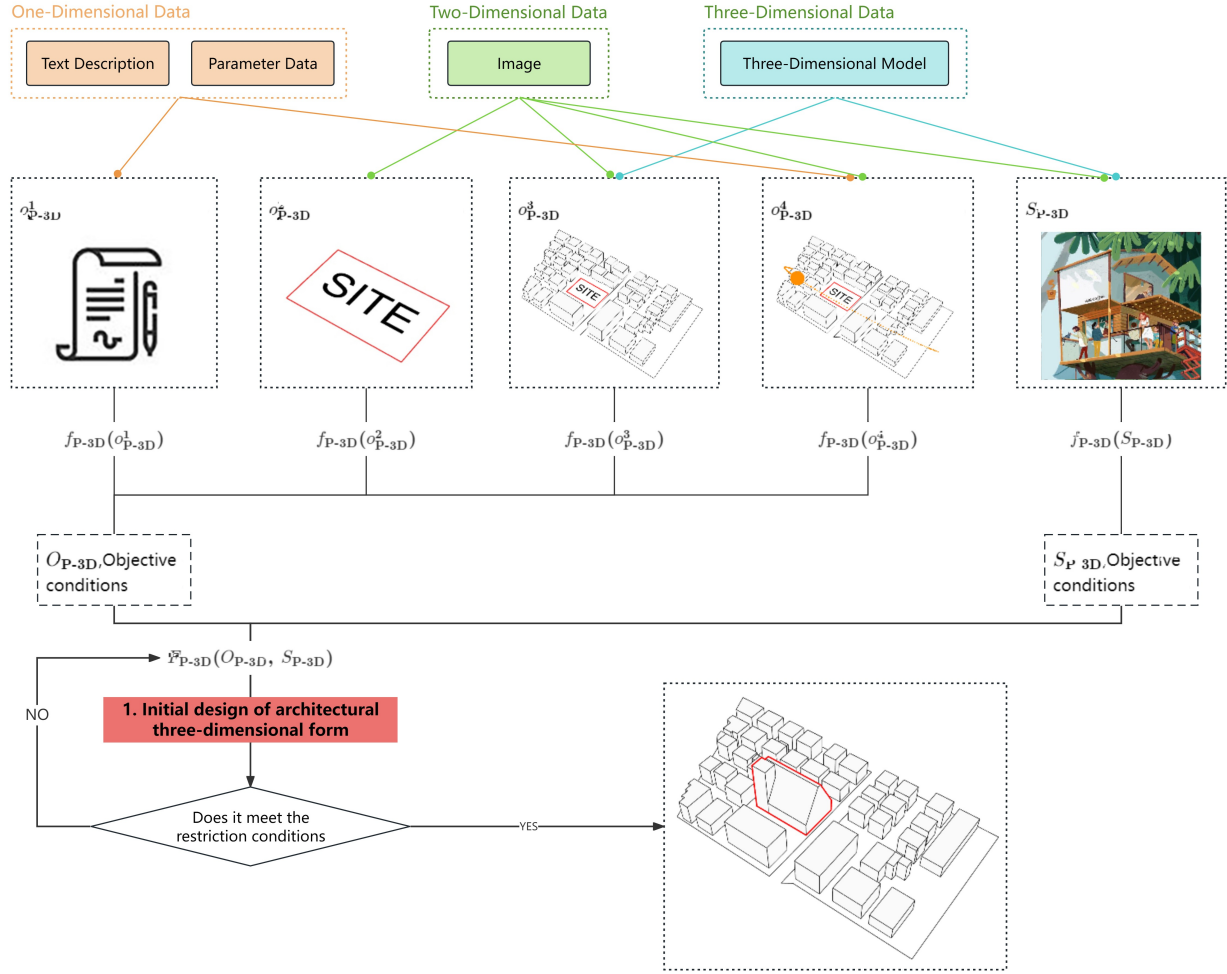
One-Dimensional Data

Text Description

Parameter Data

Two-Dimensional Data

Image

Three-Dimensional Data

Three-Dimensional Model

$o^{1}_{\mathbf{P\text{-}3D}}$

$o^{2}_{\mathbf{P\text{-}3D}}$

SITE

$o^{3}_{\mathbf{P\text{-}3D}}$

SITE

$o^{4}_{\mathbf{P\text{-}3D}}$

SITE

$S_{\mathbf{P\text{-}3D}}$

$f_{\mathbf{P\text{-}3D}}(o^{1}_{\mathbf{P\text{-}3D}})$

$f_{\mathbf{P\text{-}3D}}(o^{2}_{\mathbf{P\text{-}3D}})$

$f_{\mathbf{P\text{-}3D}}(o^{3}_{\mathbf{P\text{-}3D}})$

$f_{\mathbf{P\text{-}3D}}(o^{4}_{\mathbf{P\text{-}3D}})$

$f_{\mathbf{P\text{-}3D}}(S_{\mathbf{P\text{-}3D}})$

$O_{\mathbf{P\text{-}3D}}$,Objective conditions

$S_{\mathbf{P\text{-}3D}}$,Objective conditions

$F_{\mathbf{P\text{-}3D}}(O_{\mathbf{P\text{-}3D}},\ S_{\mathbf{P\text{-}3D}})$

NO

1. Initial design of architectural three-dimensional form

Does it meet the restriction conditions

YES